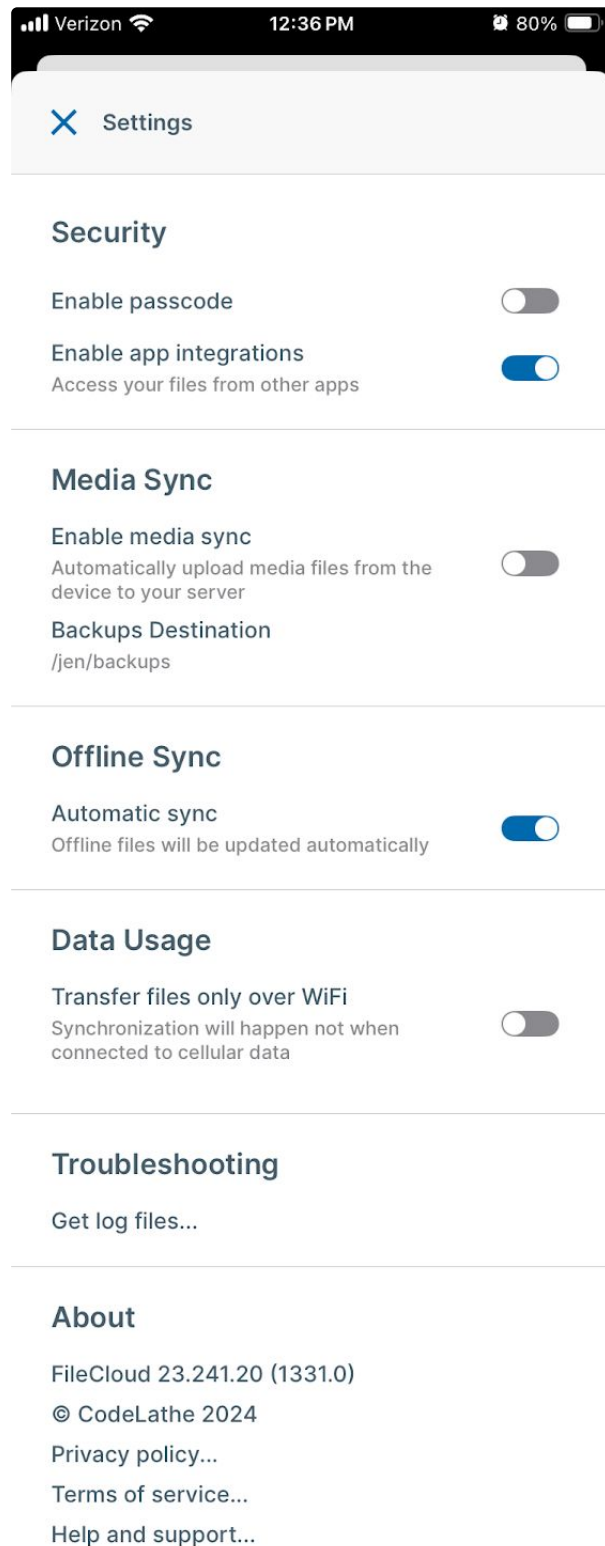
Verizon 12:36 PM 80%

Settings

Security

Enable passcode

Enable app integrations
Access your files from other apps

Media Sync

Enable media sync
Automatically upload media files from the device to your server

Backups Destination
/jen/backups

Offline Sync

Automatic sync
Offline files will be updated automatically

Data Usage

Transfer files only over WiFi
Synchronization will happen not when connected to cellular data

Troubleshooting

Get log files...

About

FileCloud 23.241.20 (1331.0)
© CodeLathe 2024
Privacy policy...
Terms of service...
Help and support...